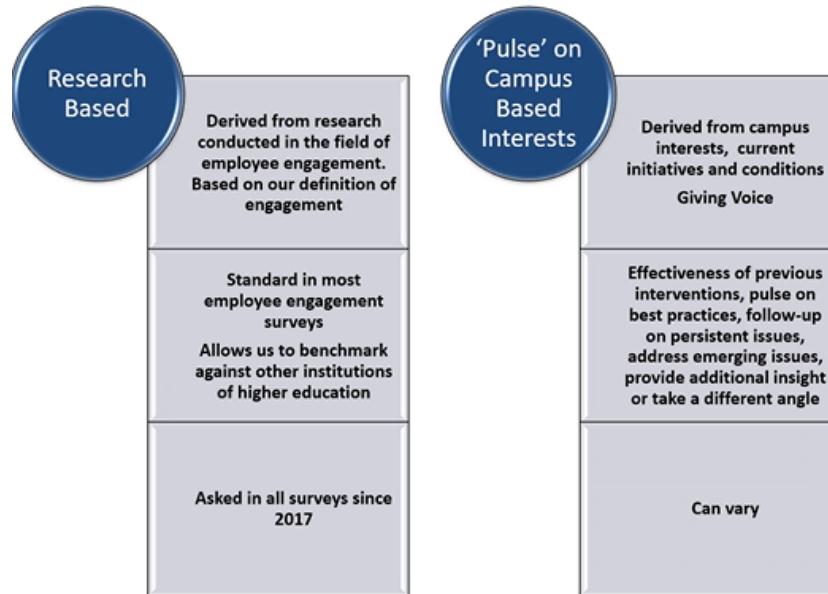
Research Based

Derived from research conducted in the field of employee engagement. Based on our definition of engagement

Standard in most employee engagement surveys

Allows us to benchmark against other institutions of higher education

Asked in all surveys since 2017

'Pulse' on Campus Based Interests

Derived from campus interests, current initiatives and conditions

Giving Voice

Effectiveness of previous interventions, pulse on best practices, follow-up on persistent issues, address emerging issues, provide additional insight or take a different angle

Can vary